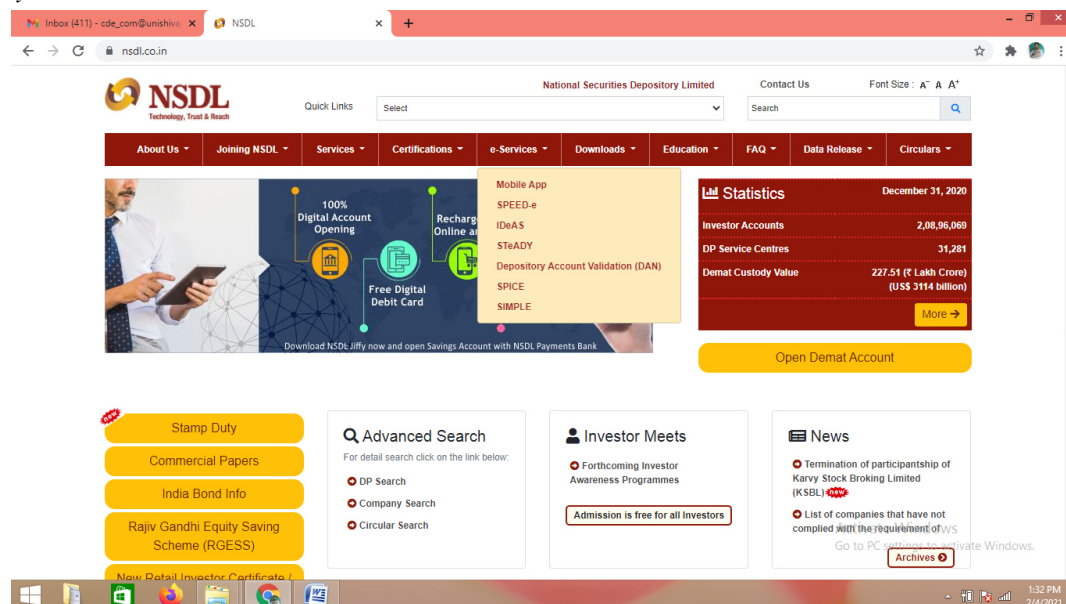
Inbox (411) - cde_com@unishiva ×
NSDL ×
+
nsdl.co.in

NSDL
Technology, Trust & Reach
Quick Links
Select
National Securities Depository Limited
Contact Us
Font Size : A⁻ A A⁺
Search

About Us ▾ Joining NSDL ▾ Services ▾ Certifications ▾ e-Services ▾ Downloads ▾ Education ▾ FAQ ▾ Data Release ▾ Circulars ▾

100% Digital Account Opening
Recharge Online a
Free Digital Debit Card
Download NSDL Jiffy now and open Savings Account with NSDL Payments Bank

Mobile App
SPEED-e
IDeAS
STeADY
Depository Account Validation (DAN)
SPICE
SIMPLE

Statistics
December 31, 2020
Investor Accounts 2,08,96,069
DP Service Centres 31,281
Demat Custody Value 227.51 (₹ Lakh Crore) (US$ 3114 billion)
More →

Open Demat Account

NEW
Stamp Duty
Commercial Papers
India Bond Info
Rajiv Gandhi Equity Saving Scheme (RGESS)
New Retail Investor Certificate /

Advanced Search
For detail search click on the link below:
DP Search
Company Search
Circular Search

Investor Meets
Forthcoming Investor Awareness Programmes
Admission is free for all Investors

News
Termination of participantship of Karvy Stock Broking Limited (KSBL) NEW
List of companies that have not complied with the requirement of
Archives

Activate Windows
Go to PC settings to activate Windows.

1:32 PM
2/4/2021